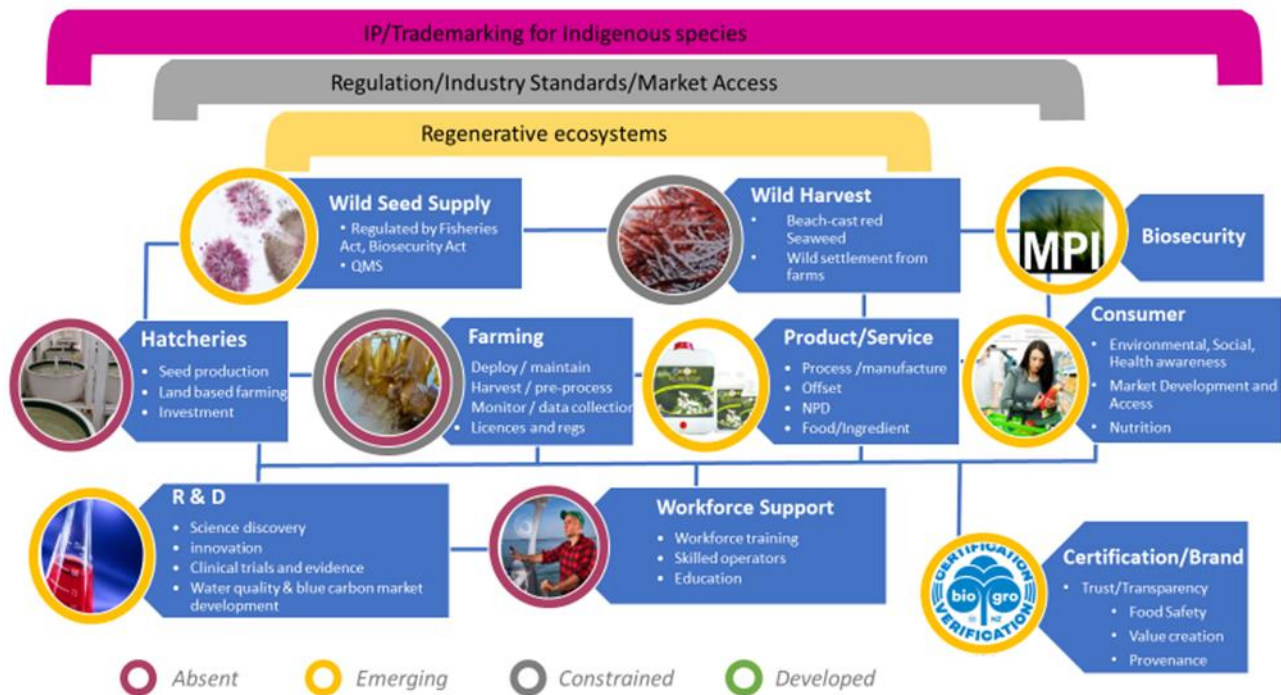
IP/Trademarking for Indigenous species

Regulation/Industry Standards/Market Access

Regenerative ecosystems

Wild Seed Supply
- Regulated by Fisheries Act, Biosecurity Act
- QMS

Wild Harvest
- Beach-cast red Seaweed
- Wild settlement from farms

MPI

Biosecurity

Hatcheries
- Seed production
- Land based farming
- Investment

Farming
- Deploy / maintain
- Harvest / pre-process
- Monitor / data collection
- Licences and regs

Product/Service
- Process /manufacture
- Offset
- NPD
- Food/Ingredient

Consumer
- Environmental, Social, Health awareness
- Market Development and Access
- Nutrition

R & D
- Science discovery
- innovation
- Clinical trials and evidence
- Water quality & blue carbon market development

Workforce Support
- Workforce training
- Skilled operators
- Education

CERTIFICATION bio gro NZ VERIFICATION

Certification/Brand
- Trust/Transparency
  - Food Safety
  - Value creation
  - Provenance

Absent Emerging Constrained Developed